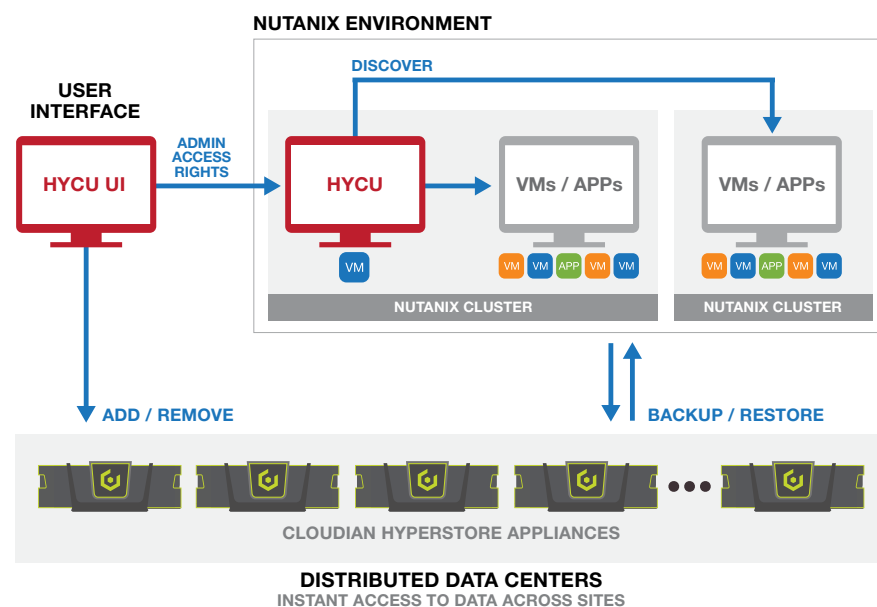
NUTANIX ENVIRONMENT

USER INTERFACE

HYCU UI

ADMIN ACCESS RIGHTS

DISCOVER

HYCU

VM

VMs / APPs

VM VM APP VM VM

NUTANIX CLUSTER

VMs / APPs

VM VM APP VM VM

NUTANIX CLUSTER

ADD / REMOVE

BACKUP / RESTORE

CLOUDIAN HYPERSTORE APPLIANCES

DISTRIBUTED DATA CENTERS

INSTANT ACCESS TO DATA ACROSS SITES